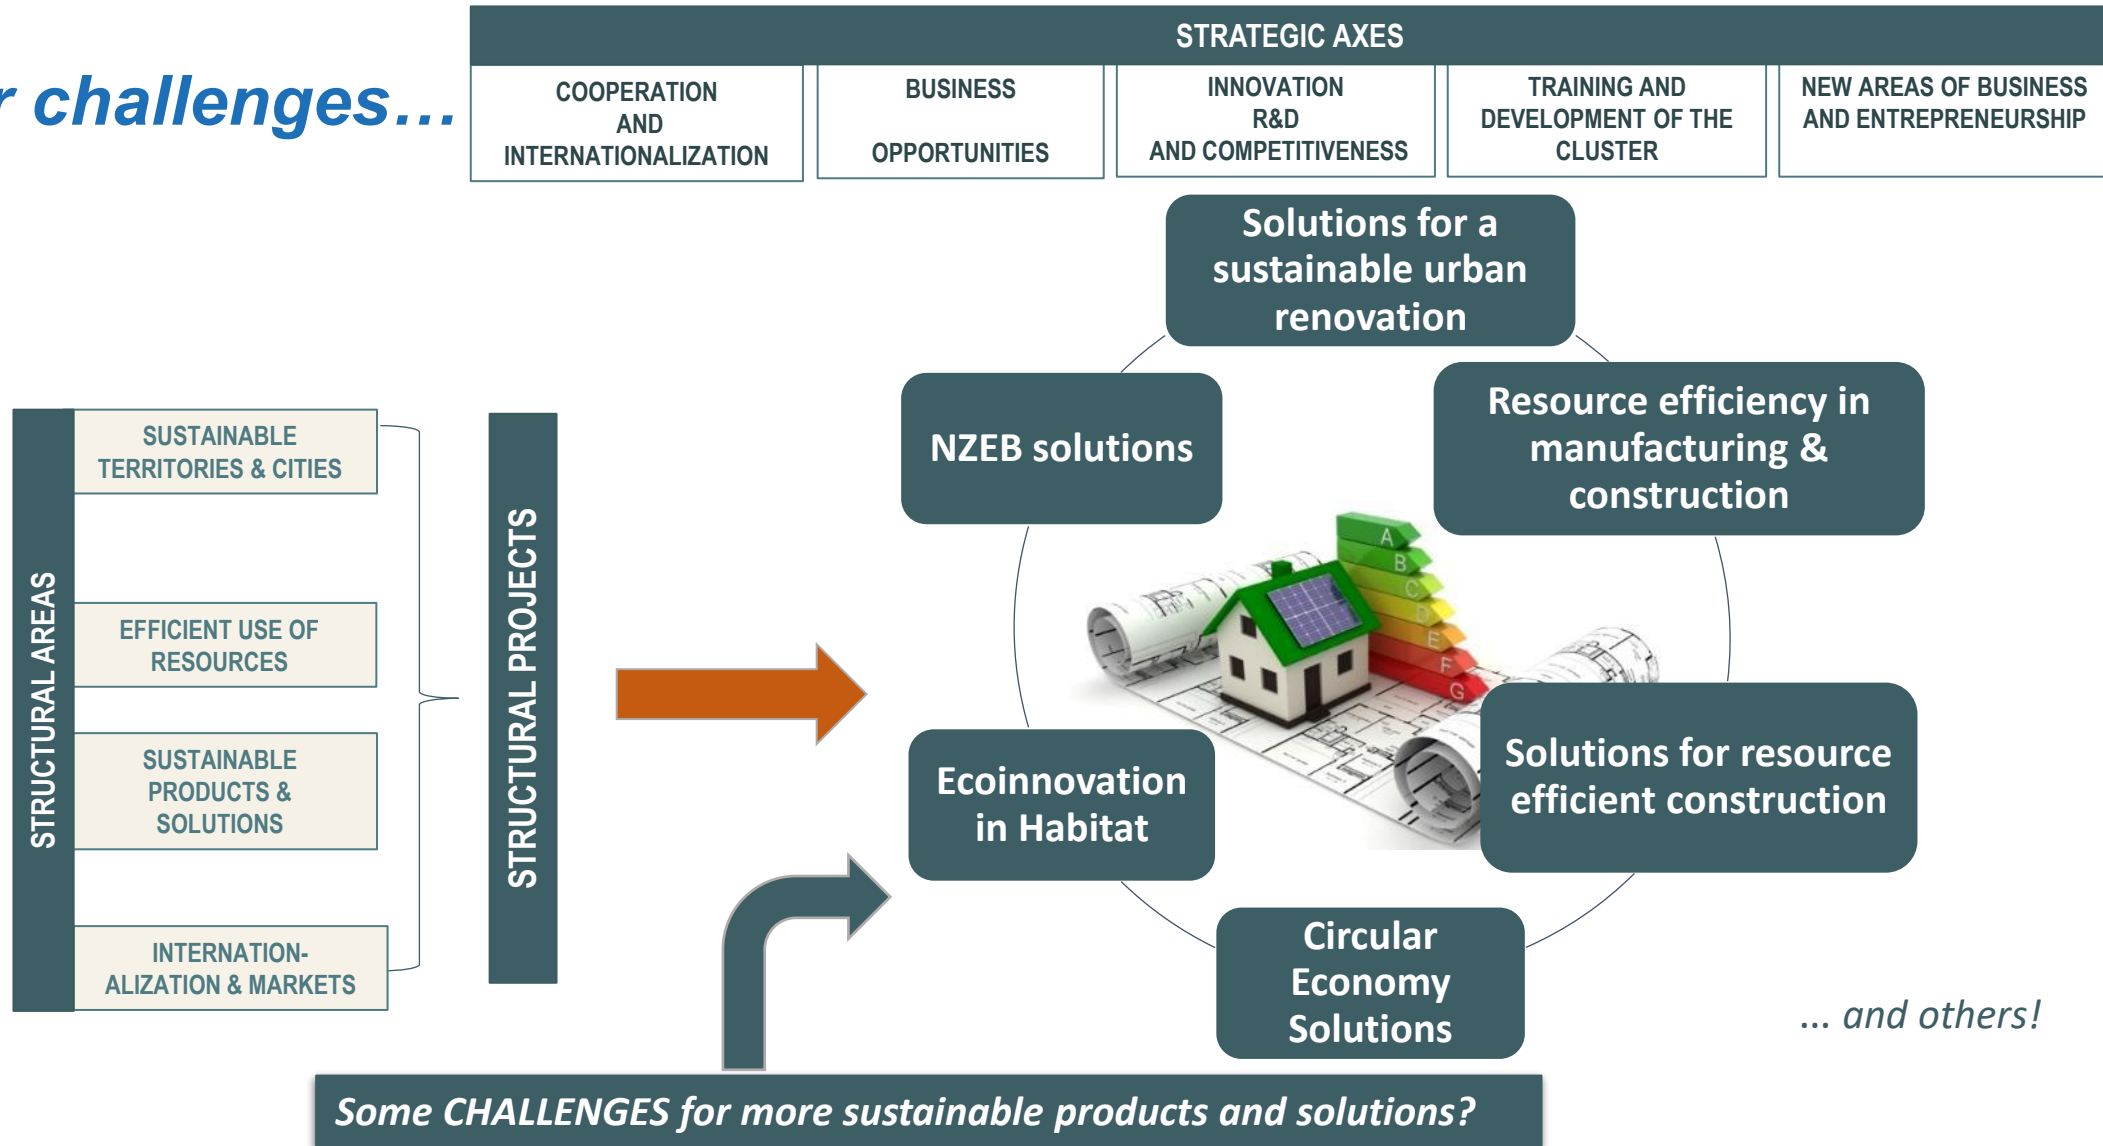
r challenges…

STRATEGIC AXES

| COOPERATION AND INTERNATIONALIZATION | BUSINESS OPPORTUNITIES | INNOVATION R&D AND COMPETITIVENESS | TRAINING AND DEVELOPMENT OF THE CLUSTER | NEW AREAS OF BUSINESS AND ENTREPRENEURSHIP |
|---|---|---|---|---|

STRUCTURAL AREAS

SUSTAINABLE TERRITORIES & CITIES

EFFICIENT USE OF RESOURCES

SUSTAINABLE PRODUCTS & SOLUTIONS

INTERNATION-ALIZATION & MARKETS

STRUCTURAL PROJECTS

Solutions for a sustainable urban renovation

NZEB solutions

Resource efficiency in manufacturing & construction

A B C D E F G

Ecoinnovation in Habitat

Solutions for resource efficient construction

Circular Economy Solutions

… and others!

Some CHALLENGES for more sustainable products and solutions?